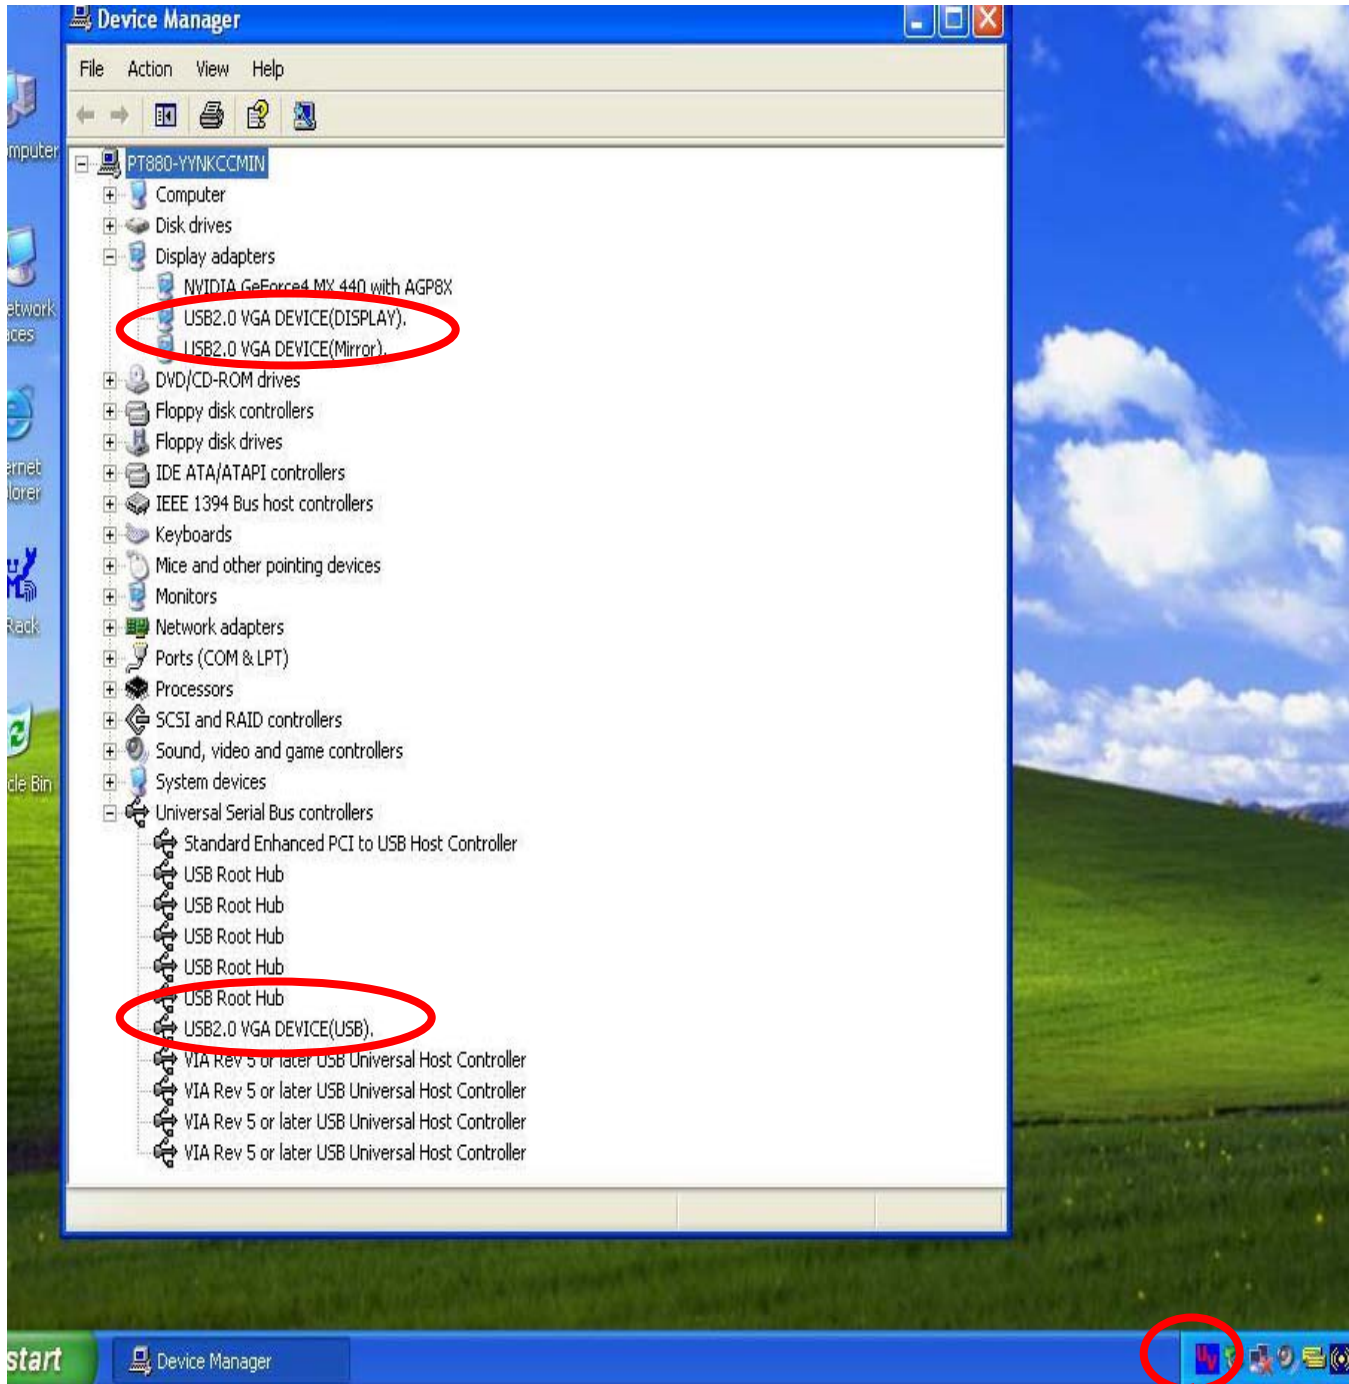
Device Manager

File Action View Help

PT880-YYNKCCMIN
Computer
Disk drives
Display adapters
NVIDIA GeForce4 MX 440 with AGP8X
USB2.0 VGA DEVICE(DISPLAY).
USB2.0 VGA DEVICE(Mirror).
DVD/CD-ROM drives
Floppy disk controllers
Floppy disk drives
IDE ATA/ATAPI controllers
IEEE 1394 Bus host controllers
Keyboards
Mice and other pointing devices
Monitors
Network adapters
Ports (COM & LPT)
Processors
SCSI and RAID controllers
Sound, video and game controllers
System devices
Universal Serial Bus controllers
Standard Enhanced PCI to USB Host Controller
USB Root Hub
USB Root Hub
USB Root Hub
USB Root Hub
USB Root Hub
USB2.0 VGA DEVICE(USB).
VIA Rev 5 or later USB Universal Host Controller
VIA Rev 5 or later USB Universal Host Controller
VIA Rev 5 or later USB Universal Host Controller
VIA Rev 5 or later USB Universal Host Controller

mputer
etwork
ces
ernet
lorer
Rack
cle Bin

start
Device Manager